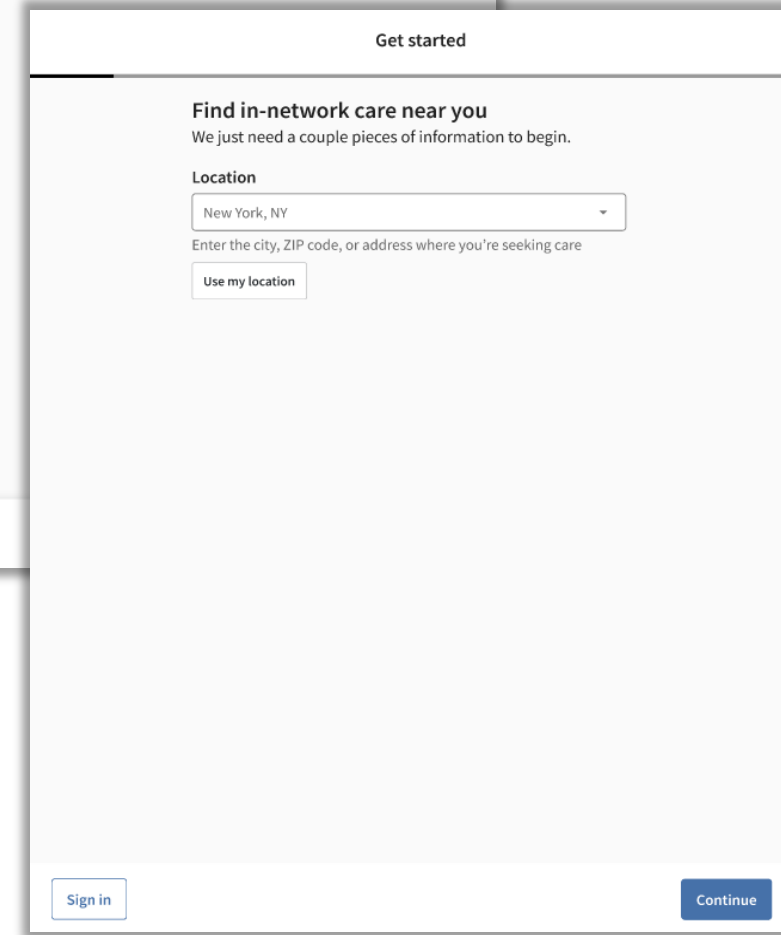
Get started

Find in-network care near you
We just need a couple pieces of information to begin.

Location

New York, NY

Enter the city, ZIP code, or address where you're seeking care

Use my location

Sign in

Continue